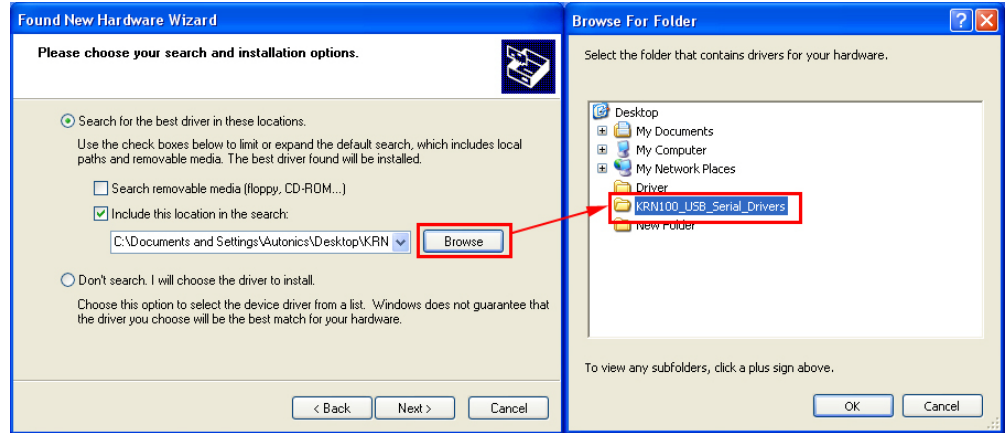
Found New Hardware Wizard

Please choose your search and installation options.

Search for the best driver in these locations.

Use the check boxes below to limit or expand the default search, which includes local paths and removable media. The best driver found will be installed.

Search removable media (floppy, CD-ROM...)

Include this location in the search:

C:\Documents and Settings\Autonics\Desktop\KRN

Browse

Don't search. I will choose the driver to install.

Choose this option to select the device driver from a list. Windows does not guarantee that the driver you choose will be the best match for your hardware.

< Back

Next >

Cancel

Browse For Folder

?

X

Select the folder that contains drivers for your hardware.

Desktop

My Documents

My Computer

My Network Places

Driver

KRN100_USB_Serial_Drivers

New Folder

To view any subfolders, click a plus sign above.

OK

Cancel